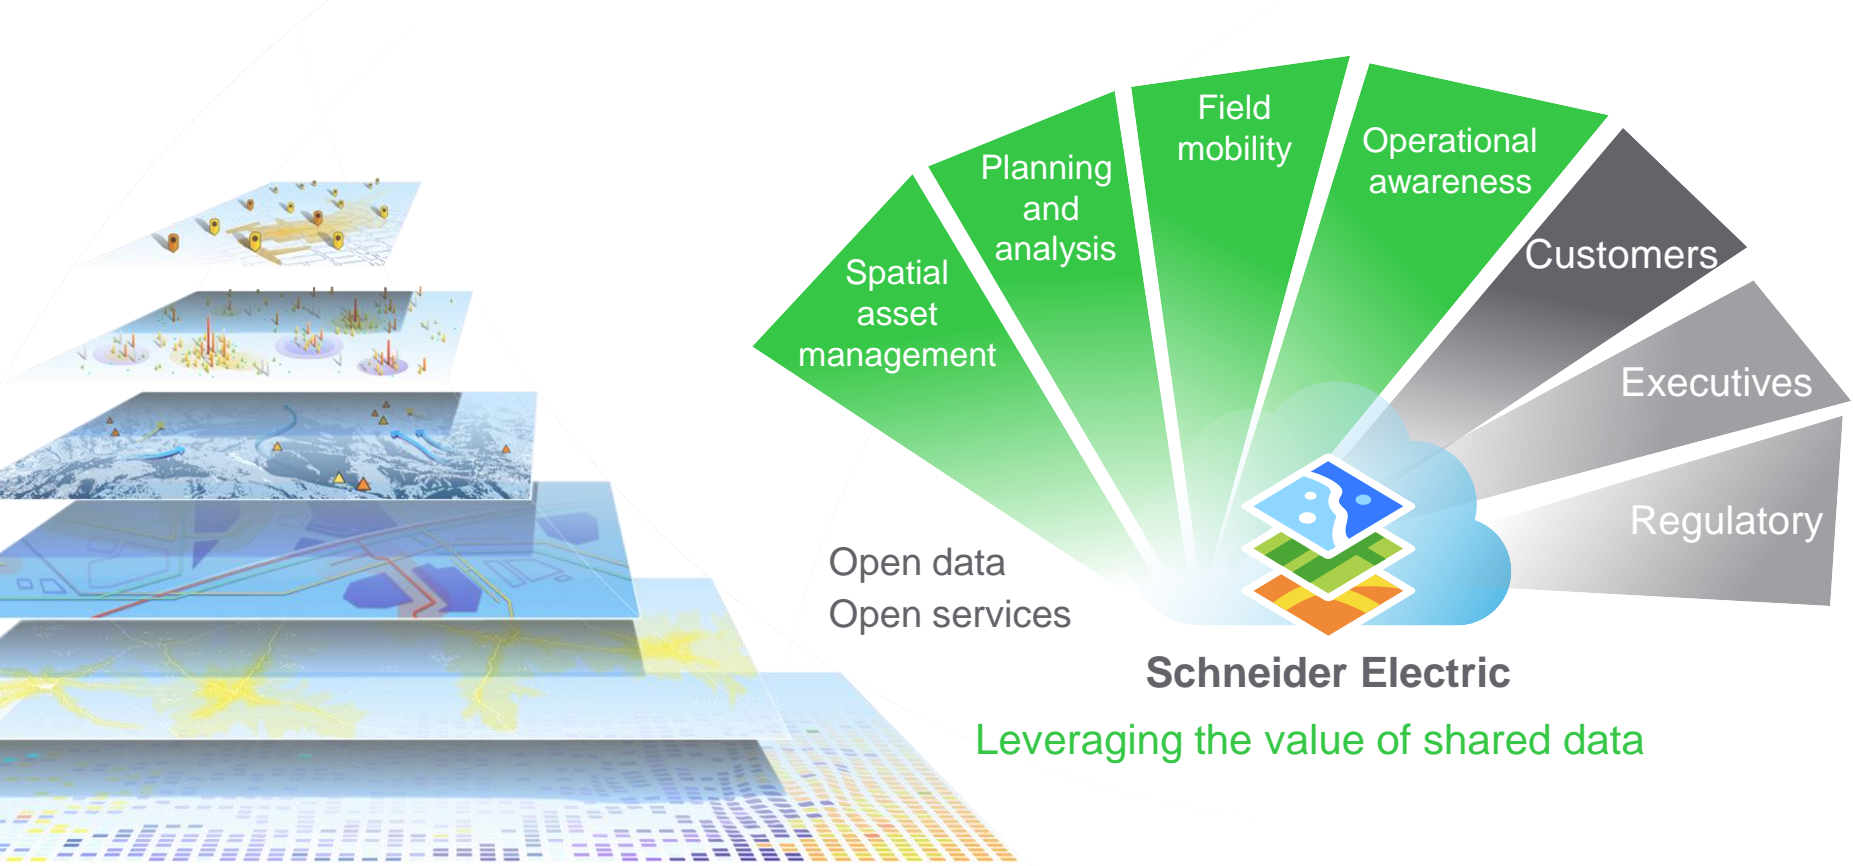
Spatial asset management

Planning and analysis

Field mobility

Operational awareness

Customers

Executives

Regulatory

Open data
Open services

Schneider Electric

Leveraging the value of shared data